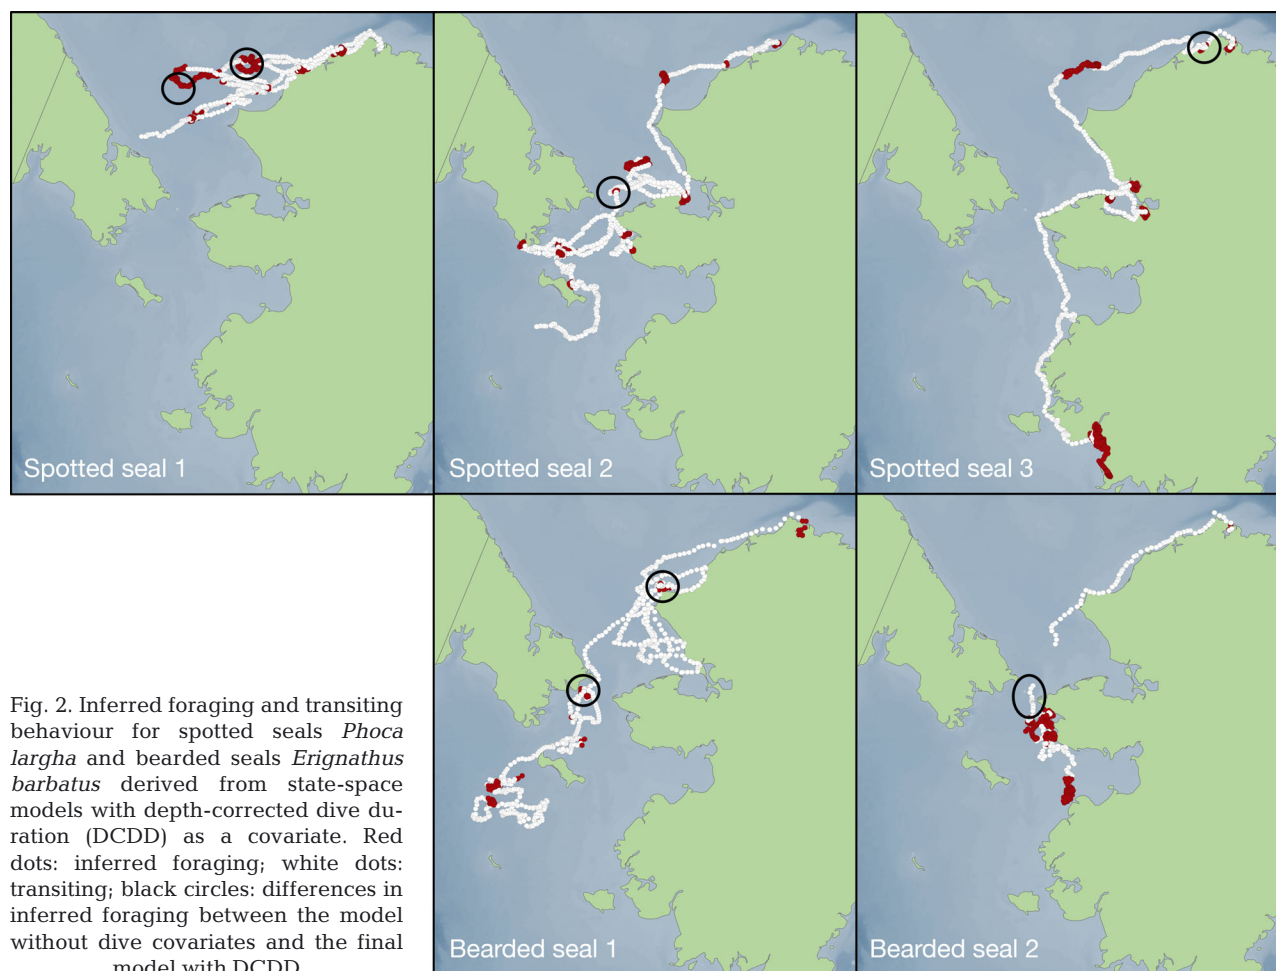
Spotted seal 1

Spotted seal 2

Spotted seal 3

Bearded seal 1

Bearded seal 2

Fig. 2. Inferred foraging and transiting behaviour for spotted seals *Phoca largha* and bearded seals *Erignathus barbatus* derived from state-space models with depth-corrected dive duration (DCDD) as a covariate. Red dots: inferred foraging; white dots: transiting; black circles: differences in inferred foraging between the model without dive covariates and the final model with DCDD